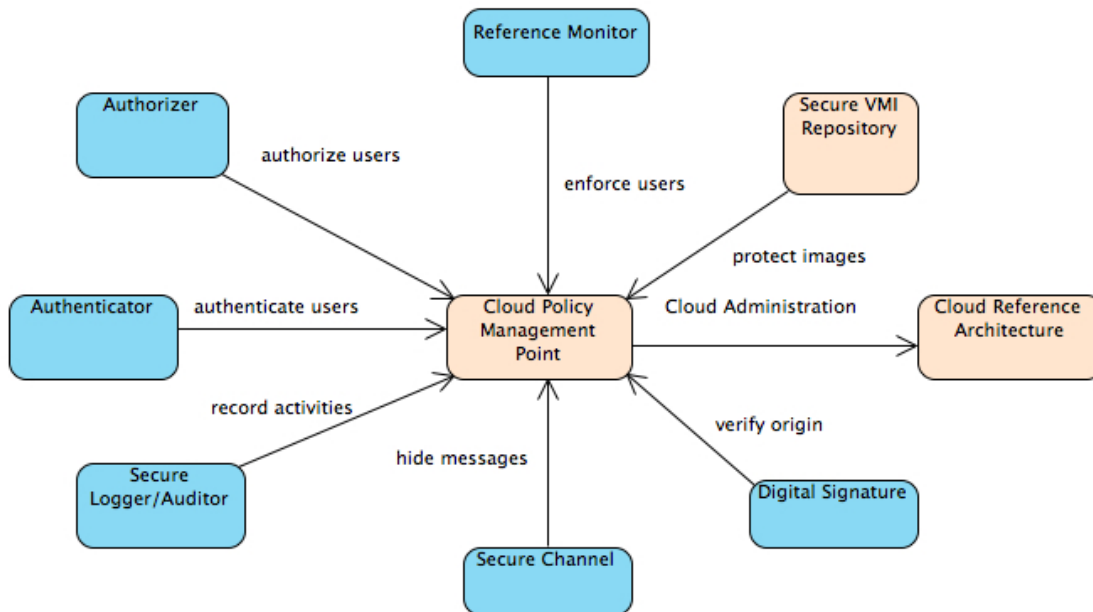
Reference Monitor

Authorizer

Secure VMI Repository

authorize users

enforce users

protect images

Authenticator

authenticate users

Cloud Policy Management Point

Cloud Administration

Cloud Reference Architecture

record activities

verify origin

hide messages

Secure Logger/Auditor

Digital Signature

Secure Channel